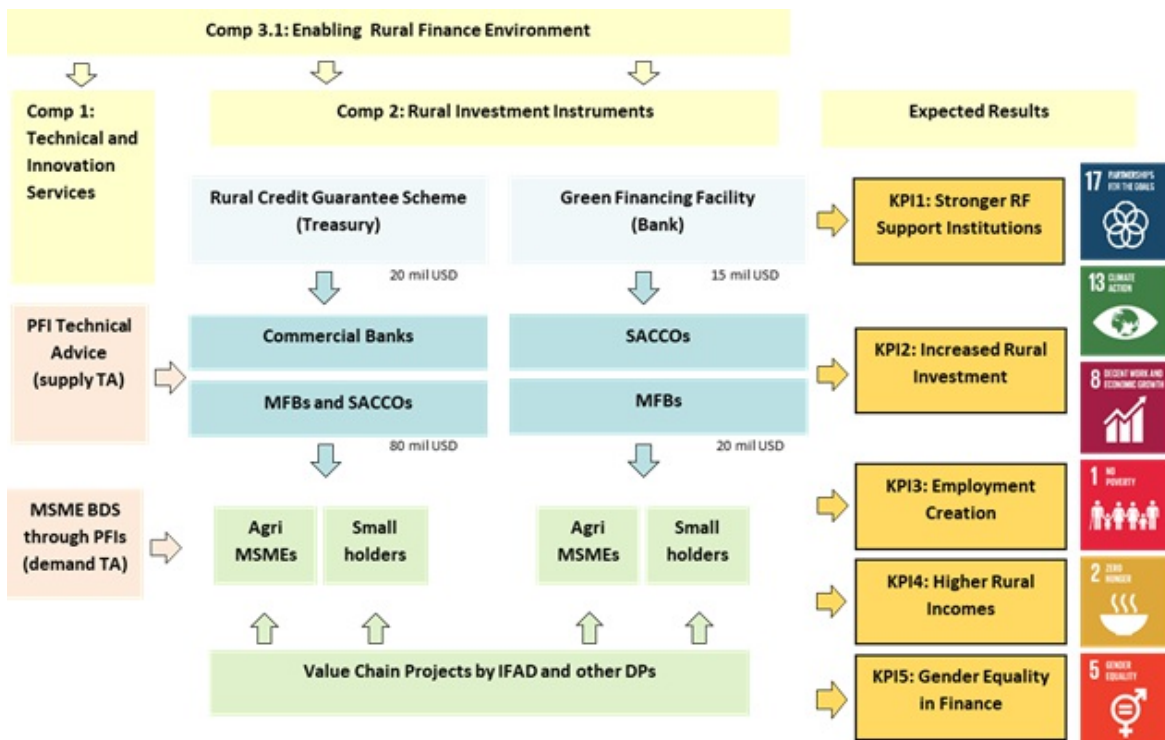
Comp 3.1: Enabling Rural Finance Environment

Comp 1: Technical and Innovation Services

Comp 2: Rural Investment Instruments

Expected Results

Rural Credit Guarantee Scheme (Treasury)

Green Financing Facility (Bank)

KPI1: Stronger RF Support Institutions

17 PARTNERSHIPS FOR THE GOALS

20 mil USD

15 mil USD

13 CLIMATE ACTION

PFI Technical Advice (supply TA)

Commercial Banks

SACCOs

KPI2: Increased Rural Investment

MFBs and SACCOs

MFBs

8 DECENT WORK AND ECONOMIC GROWTH

80 mil USD

20 mil USD

MSME BDS through PFIs (demand TA)

Agri MSMEs

Small holders

Agri MSMEs

Small holders

KPI3: Employment Creation

1 NO POVERTY

KPI4: Higher Rural Incomes

2 ZERO HUNGER

Value Chain Projects by IFAD and other DPs

KPI5: Gender Equality in Finance

5 GENDER EQUALITY